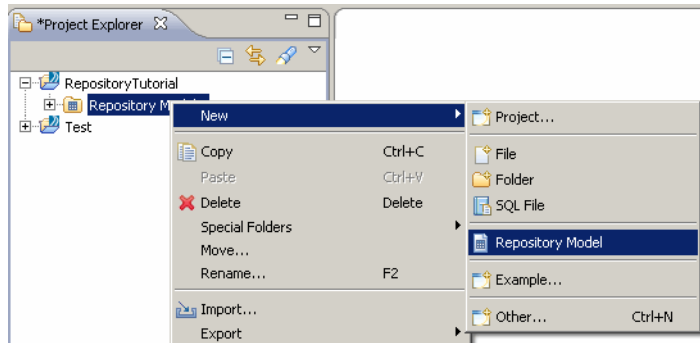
*Project Explorer

RepositoryTutorial
Repository M
Test

New
Copy Ctrl+C
Paste Ctrl+V
Delete Delete
Special Folders
Move...
Rename... F2
Import...
Export

Project...
File
Folder
SQL File
Repository Model
Example...
Other... Ctrl+N